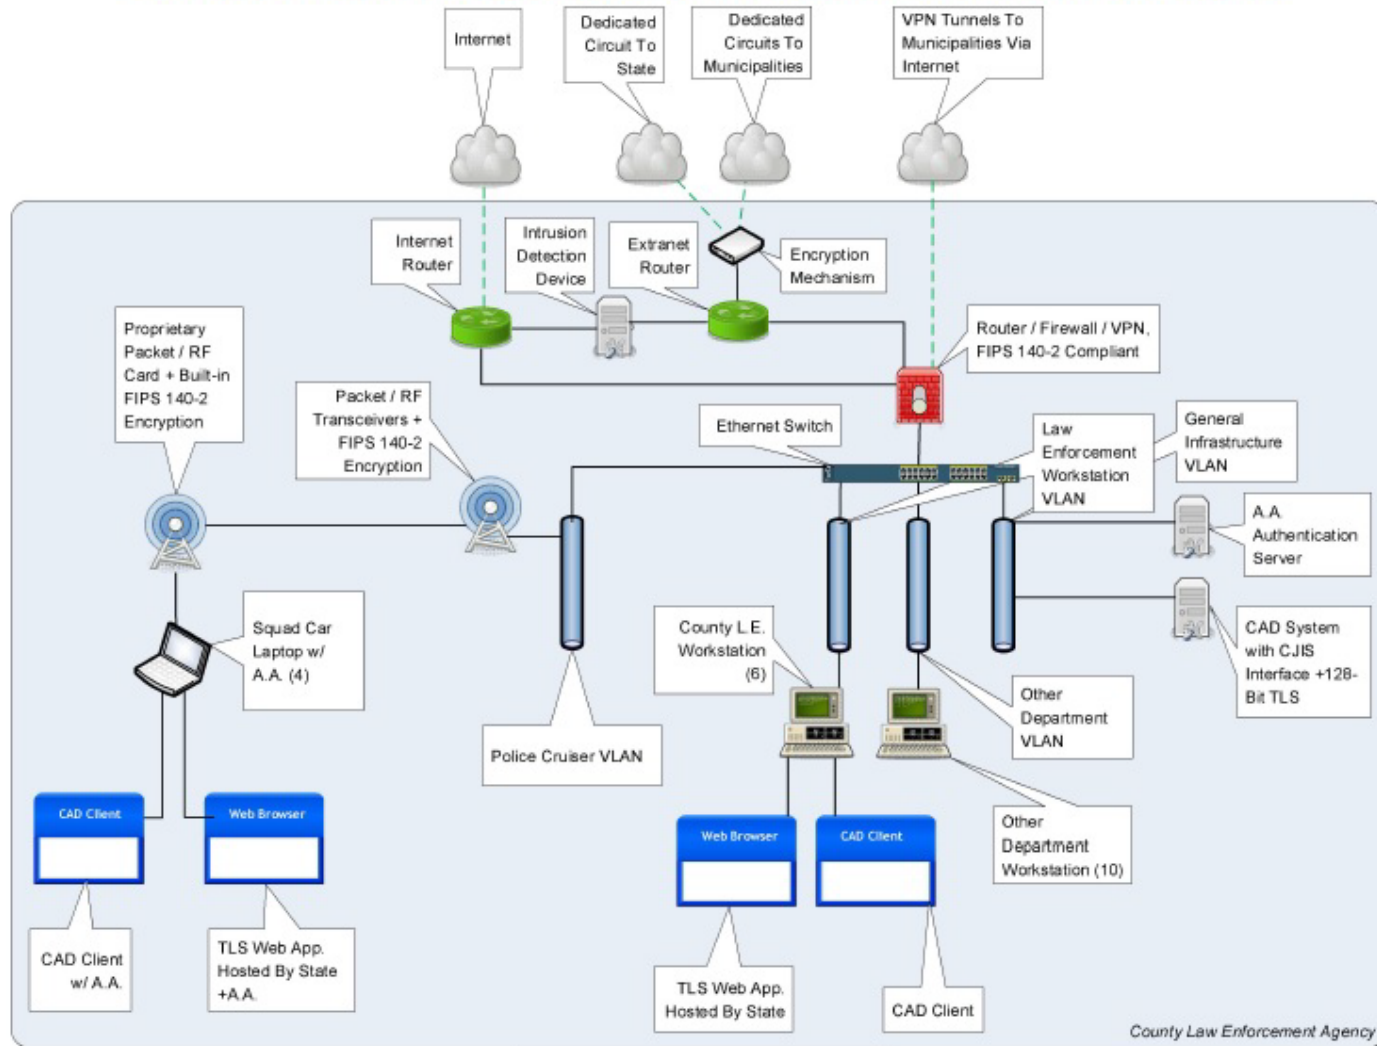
Internet

Dedicated Circuit To State

Dedicated Circuits To Municipalities

VPN Tunnels To Municipalities Via Internet

Internet Router

Intrusion Detection Device

Extranet Router

Encryption Mechanism

Router / Firewall / VPN, FIPS 140-2 Compliant

Proprietary Packet / RF Card + Built-in FIPS 140-2 Encryption

Packet / RF Transceivers + FIPS 140-2 Encryption

Ethernet Switch

Law Enforcement Workstation VLAN

General Infrastructure VLAN

A.A. Authentication Server

CAD System with CJIS Interface +128-Bit TLS

Squad Car Laptop w/ A.A. (4)

County L.E. Workstation (6)

Other Department VLAN

Police Cruiser VLAN

CAD Client

Web Browser

Web Browser

CAD Client

Other Department Workstation (10)

CAD Client w/ A.A.

TLS Web App. Hosted By State +A.A.

TLS Web App. Hosted By State

CAD Client

County Law Enforcement Agency